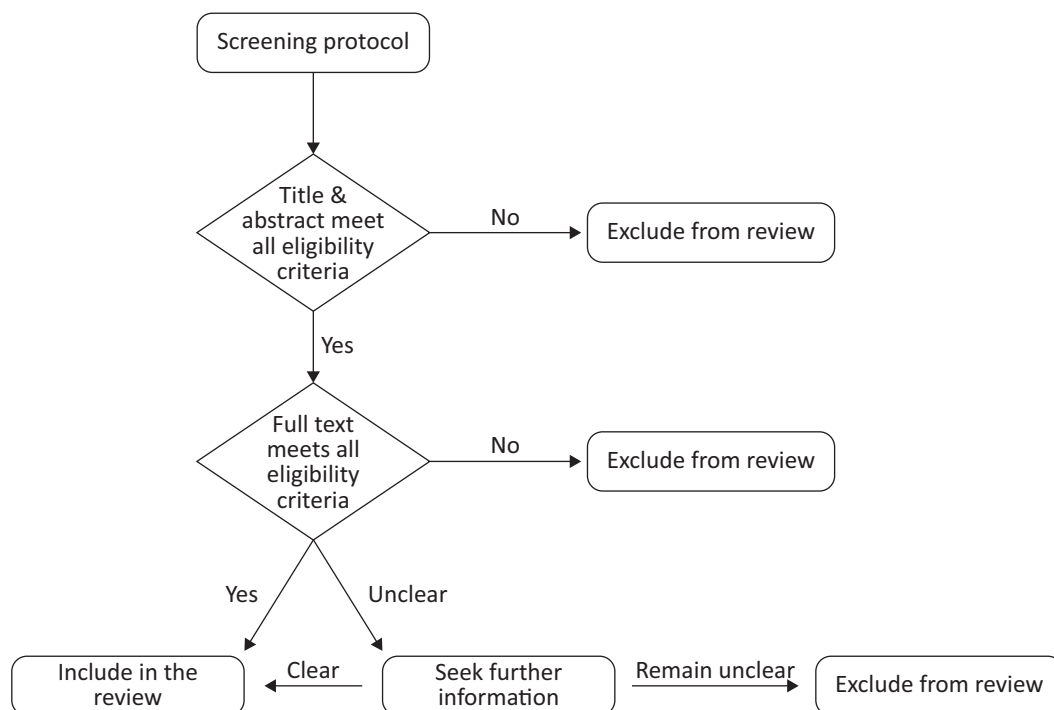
Screening protocol

Title & abstract meet all eligibility criteria

No

Exclude from review

Yes

Full text meets all eligibility criteria

No

Exclude from review

Yes

Unclear

Include in the review

Clear

Seek further information

Remain unclear

Exclude from review